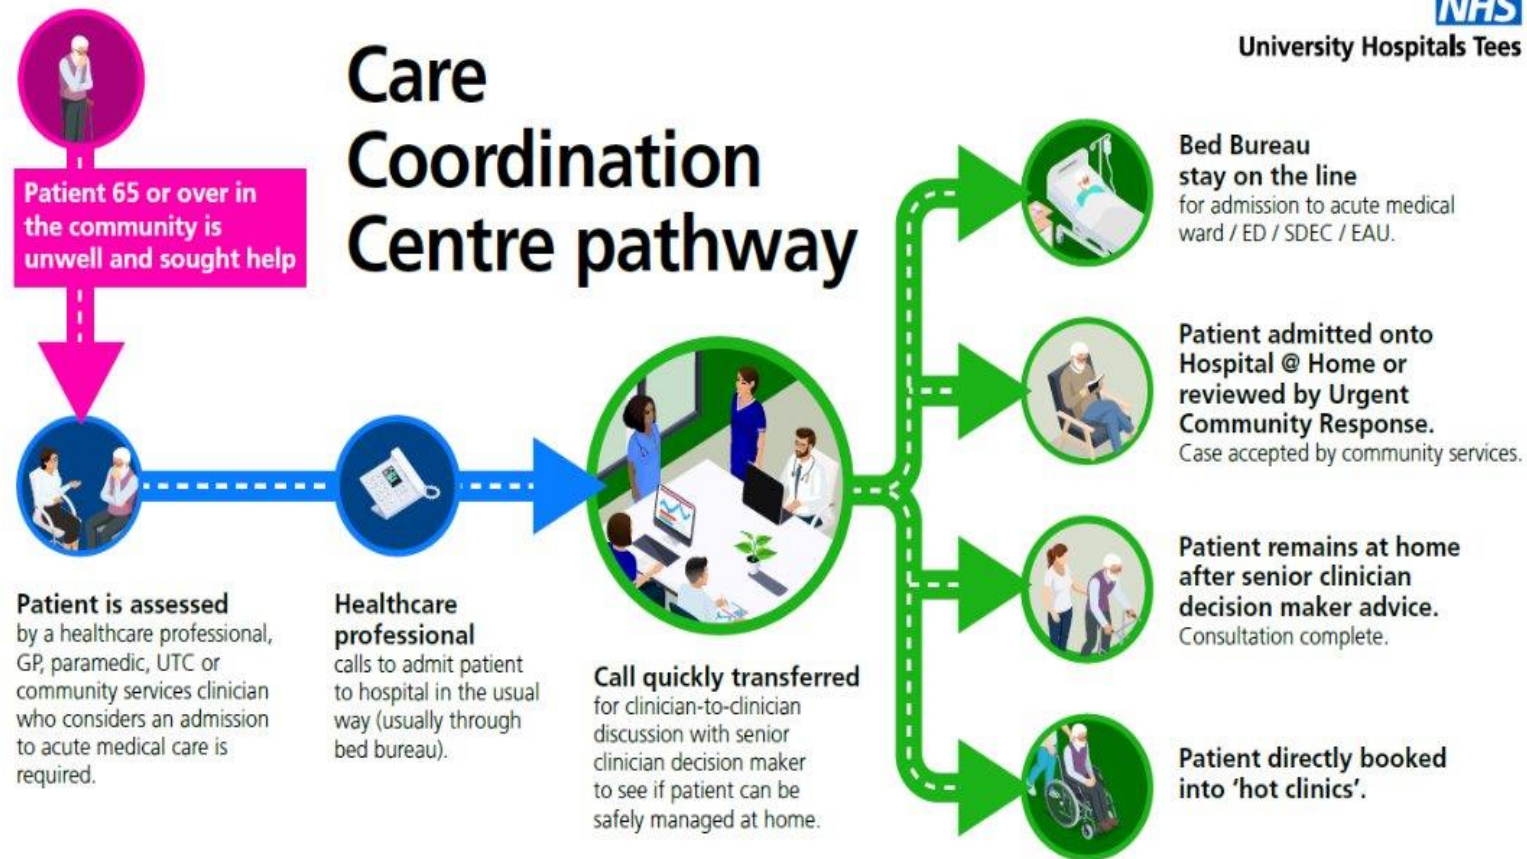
NHS
University Hospitals Tees

Care Coordination Centre pathway

Patient 65 or over in the community is unwell and sought help

Patient is assessed by a healthcare professional, GP, paramedic, UTC or community services clinician who considers an admission to acute medical care is required.

Healthcare professional calls to admit patient to hospital in the usual way (usually through bed bureau).

Call quickly transferred for clinician-to-clinician discussion with senior clinician decision maker to see if patient can be safely managed at home.

Bed Bureau stay on the line for admission to acute medical ward / ED / SDEC / EAU.

Patient admitted onto Hospital @ Home or reviewed by Urgent Community Response. Case accepted by community services.

Patient remains at home after senior clinician decision maker advice. Consultation complete.

Patient directly booked into 'hot clinics'.